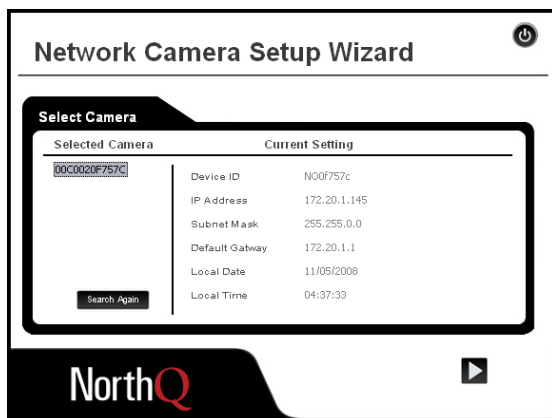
Network Camera Setup Wizard

Select Camera

Selected Camera

Current Setting

00C0020F757C

Search Again

| | |
|---|---|
| Device ID | N00f757c |
| IP Address | 172.20.1.145 |
| Subnet Mask | 255.255.0.0 |
| Default Gatway | 172.20.1.1 |
| Local Date | 11/05/2008 |
| Local Time | 04:37:33 |

NorthQ